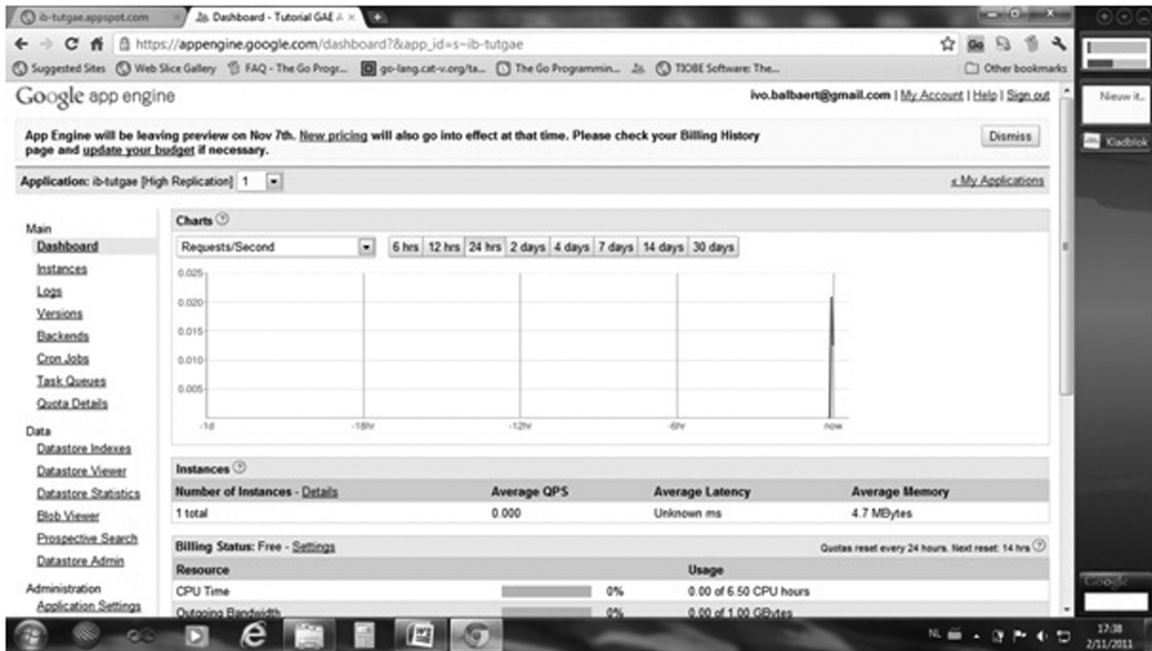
ib-tutgae.appspot.com | Dashboard - Tutorial GAE A ×

https://appengine.google.com/dashboard?&app_id=s~ib-tutgae

Suggested Sites | Web Slice Gallery | FAQ - The Go Progr... | go-lang.cat-v.org/ta... | The Go Programmin... | TIOBE Software: The... | Other bookmarks

Google app engine

ivo.balbaert@gmail.com | My Account | Help | Sign out

App Engine will be leaving preview on Nov 7th. New pricing will also go into effect at that time. Please check your Billing History page and update your budget if necessary.

Dismiss

Application: ib-tutgae [High Replication] 1

« My Applications

Main
Dashboard
Instances
Logs
Versions
Backends
Cron Jobs
Task Queues
Quota Details

Data
Datastore Indexes
Datastore Viewer
Datastore Statistics
Blob Viewer
Prospective Search
Datastore Admin

Administration
Application Settings

Charts

Requests/Second

6 hrs | 12 hrs | 24 hrs | 2 days | 4 days | 7 days | 14 days | 30 days

0.025
0.020
0.015
0.010
0.005

-1d | -18hr | -12hr | -6hr | now

Instances

| Number of Instances - Details | Average QPS | Average Latency | Average Memory |
|---|---|---|---|
| 1 total | 0.000 | Unknown ms | 4.7 MBytes |

Billing Status: Free - Settings

Quotas reset every 24 hours. Next reset: 14 hrs

| Resource | | Usage |
|---|---|---|
| CPU Time | 0% | 0.00 of 6.50 CPU hours |
| Outgoing Bandwidth | 0% | 0.00 of 1.00 GBytes |

Nieuw it...
Kladblok

NL 17:38 2/11/2011